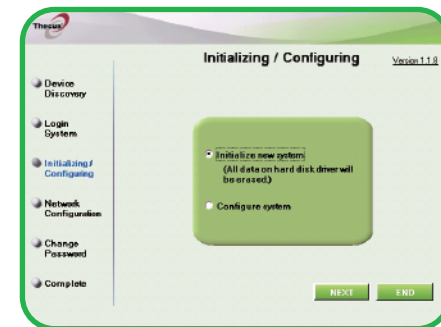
Thecus

Initializing / Configuring

Version 1.1.8

Device Discovery

Login System

Initializing / Configuring

Network Configuration

Change Password

Complete

Initialize new system
(All data on hard disk driver will be erased.)

Configure system

NEXT

END